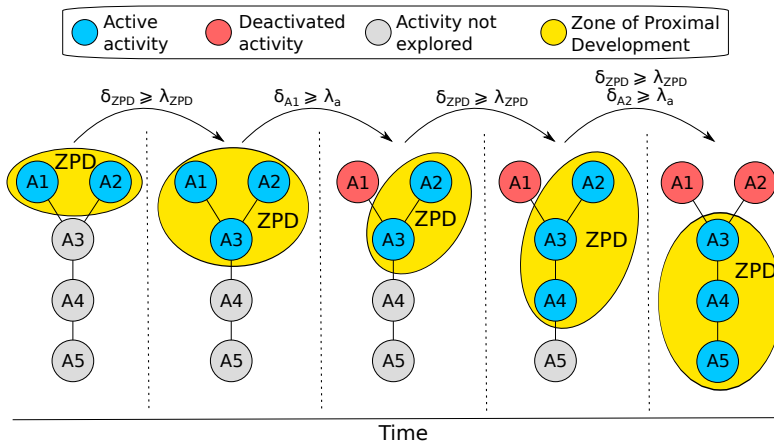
Active activity
Deactivated activity
Activity not explored
Zone of Proximal Development

$\delta_{ZPD} \geqslant \lambda_{ZPD}$
$\delta_{A1} \geqslant \lambda_a$
$\delta_{ZPD} \geqslant \lambda_{ZPD}$
$\delta_{ZPD} \geqslant \lambda_{ZPD}$
$\delta_{A2} \geqslant \lambda_a$

ZPD
A1
A2
A3
A4
A5

A1
A2
A3
ZPD
A4
A5

A1
A2
ZPD
A3
A4
A5

A1
A2
A3
ZPD
A4
A5

A1
A2
A3
ZPD
A4
A5

Time